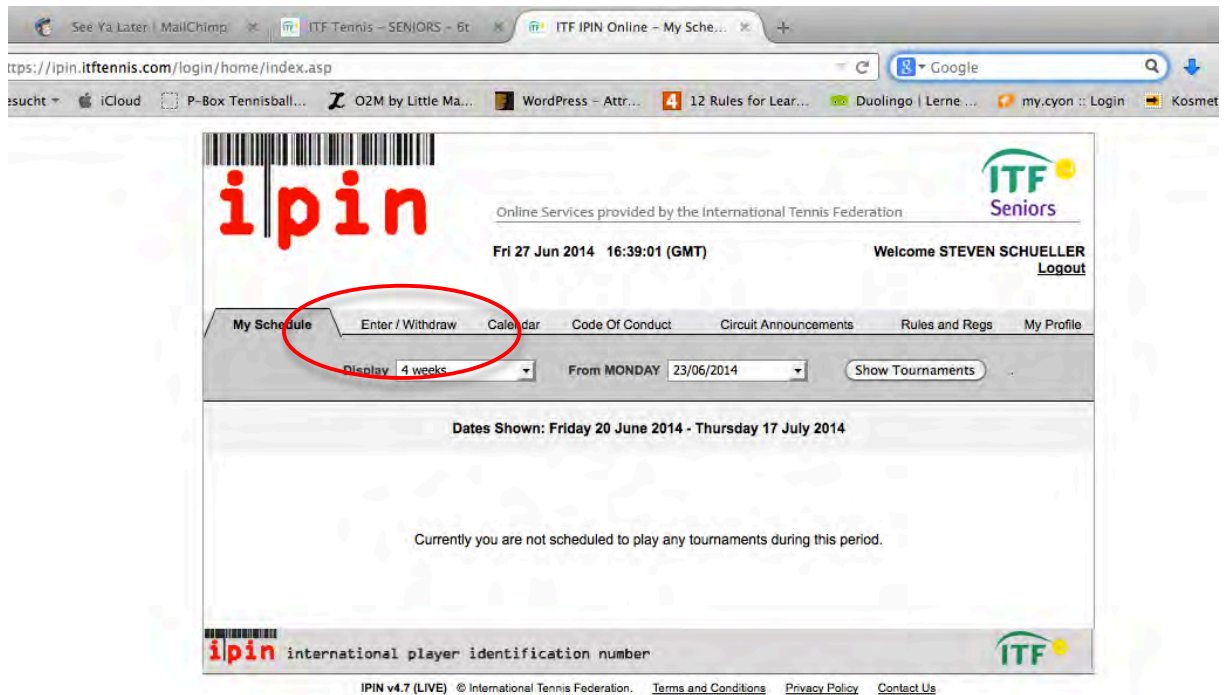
See Ya Later | MailChimp
ITF Tennis – SENIORS – 6t
ITF IPIN Online – My Sche...
+

ttps://ipin.itftennis.com/login/home/index.asp
Google

esucht
iCloud
P-Box Tennisball...
O2M by Little Ma...
WordPress – Attr...
12 Rules for Lear...
Duolingo | Lerne ...
my.cyon :: Login
Kosmet

ipin
Online Services provided by the International Tennis Federation
ITF Seniors

Fri 27 Jun 2014 16:39:01 (GMT)
Welcome STEVEN SCHUELLER
Logout

My Schedule
Enter / Withdraw
Calendar
Code Of Conduct
Circuit Announcements
Rules and Regs
My Profile

Display 4 weeks
From MONDAY 23/06/2014
Show Tournaments

Dates Shown: Friday 20 June 2014 - Thursday 17 July 2014

Currently you are not scheduled to play any tournaments during this period.

ipin international player identification number
ITF

IPIN v4.7 (LIVE) © International Tennis Federation. Terms and Conditions Privacy Policy Contact Us